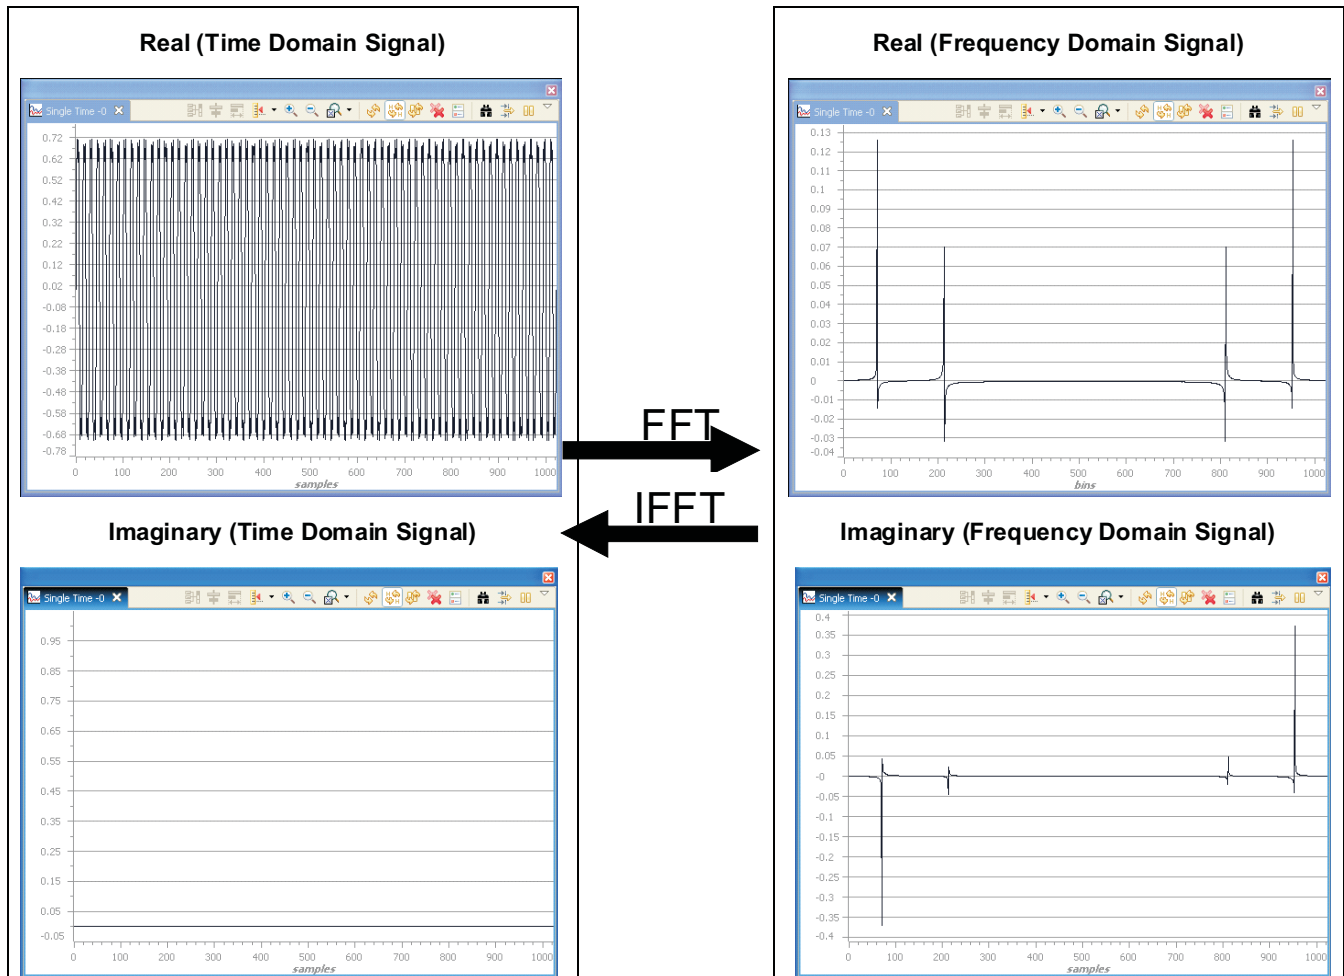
Real (Time Domain Signal)

Single Time -0

0.72
0.62
0.52
0.42
0.32
0.22
0.12
0.02
-0.08
-0.18
-0.28
-0.38
-0.48
-0.58
-0.68
-0.78

0 100 200 300 400 500 600 700 800 900 1000
samples

Real (Frequency Domain Signal)

Single Time -0

0.13
0.12
0.11
0.1
0.09
0.08
0.07
0.06
0.05
0.04
0.03
0.02
0.01
0
-0.01
-0.02
-0.03
-0.04

0 100 200 300 400 500 600 700 800 900 1000
bins

FFT

IFFT

Imaginary (Time Domain Signal)

Single Time -0

0.95
0.85
0.75
0.65
0.55
0.45
0.35
0.25
0.15
0.05
-0.05

0 100 200 300 400 500 600 700 800 900 1000
samples

Imaginary (Frequency Domain Signal)

Single Time -0

0.4
0.35
0.3
0.25
0.2
0.15
0.1
0.05
-0
-0.05
-0.1
-0.15
-0.2
-0.25
-0.3
-0.35
-0.4

0 100 200 300 400 500 600 700 800 900 1000
samples